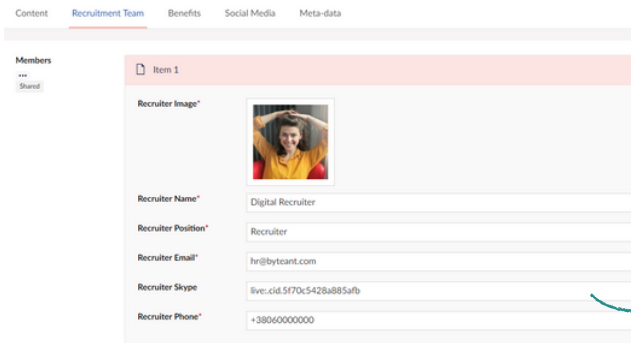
Content Recruitment Team Benefits Social Media Meta-data

Members
...
Shared

Item 1

Recruiter Image*

Recruiter Name* Digital Recruiter

Recruiter Position* Recruiter

Recruiter Email* hr@byteant.com

Recruiter Skype live:.cid.5f70c5428a885afb

Recruiter Phone* +38060000000